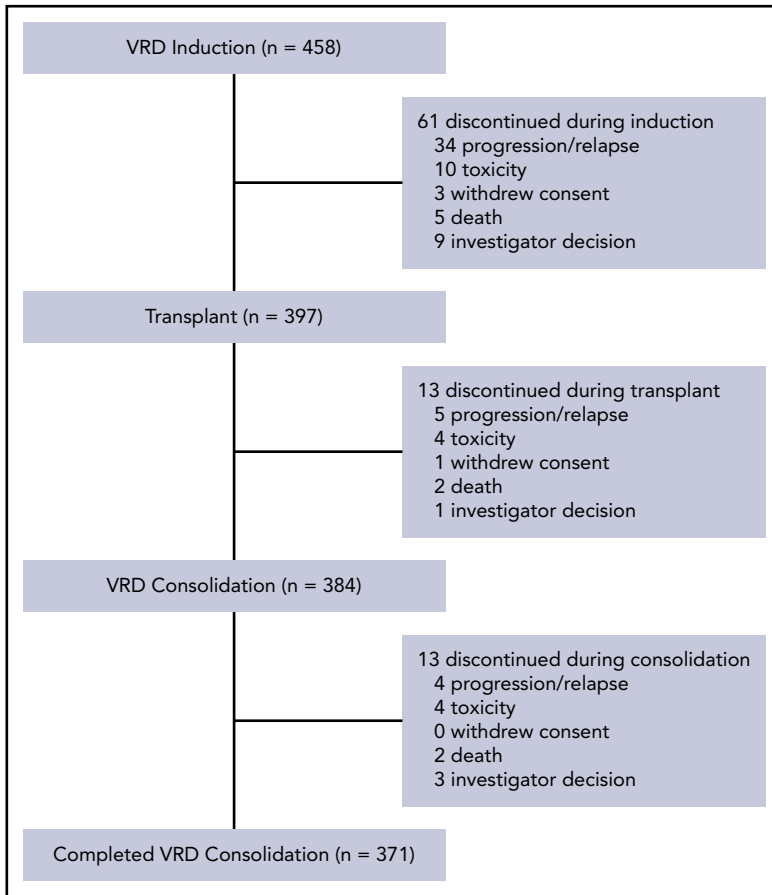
VRD Induction (n = 458)

61 discontinued during induction
34 progression/relapse
10 toxicity
3 withdrew consent
5 death
9 investigator decision

Transplant (n = 397)

13 discontinued during transplant
5 progression/relapse
4 toxicity
1 withdrew consent
2 death
1 investigator decision

VRD Consolidation (n = 384)

13 discontinued during consolidation
4 progression/relapse
4 toxicity
0 withdrew consent
2 death
3 investigator decision

Completed VRD Consolidation (n = 371)